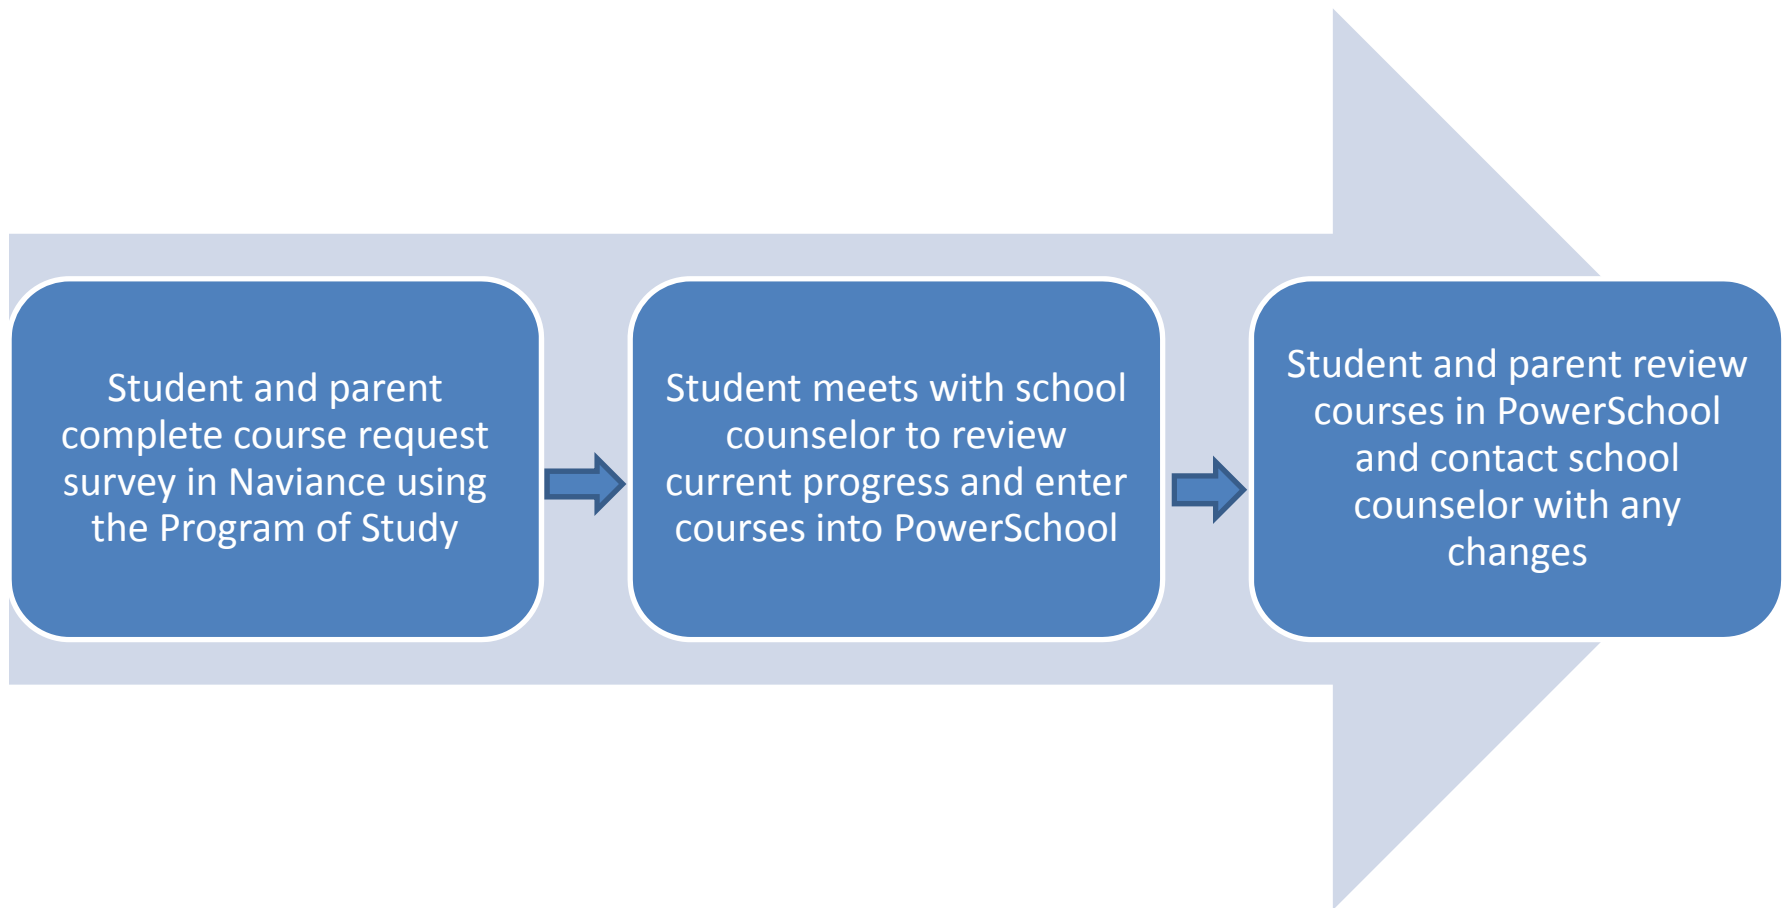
Student and parent complete course request survey in Naviance using the Program of Study

Student meets with school counselor to review current progress and enter courses into PowerSchool

Student and parent review courses in PowerSchool and contact school counselor with any changes